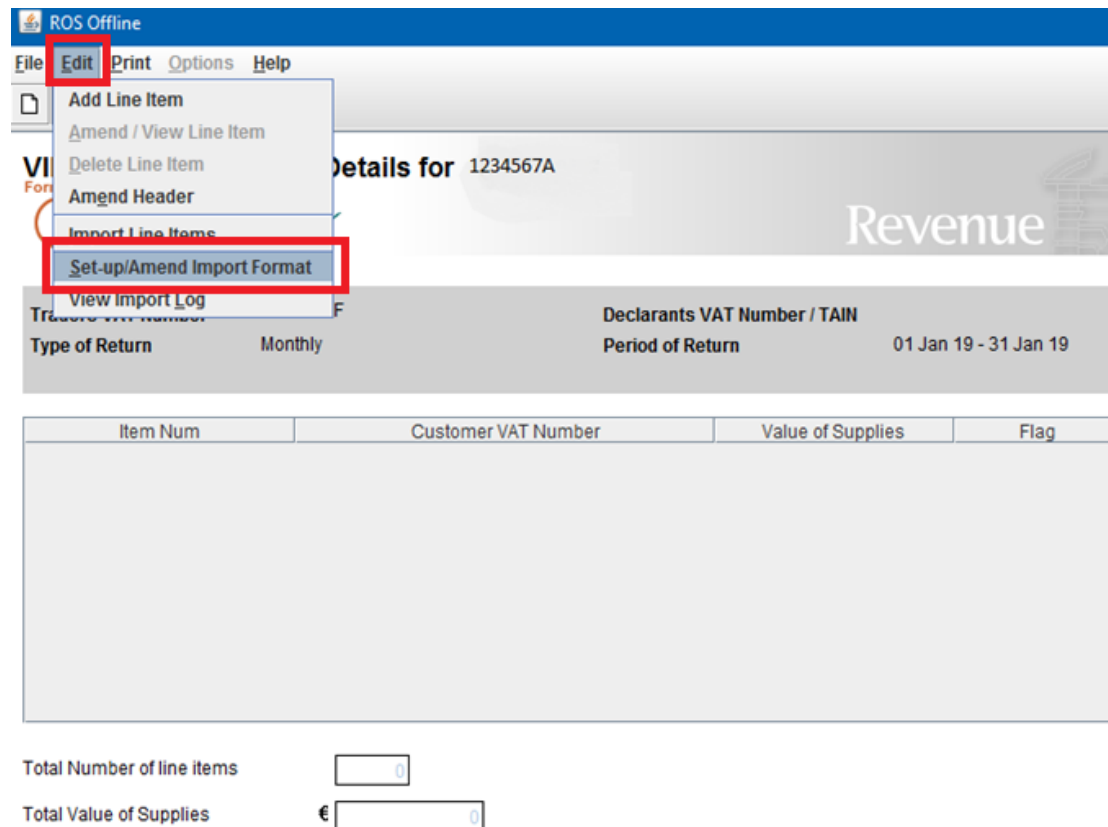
ROS Offline

File Edit Print Options Help

Add Line Item
Amend / View Line Item
Delete Line Item
Amend Header
Import Line Items
Set-up/Amend Import Format
View Import Log

VI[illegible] Details for 1234567A

For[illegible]

Revenue

Traders VAT Number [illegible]F
Declarants VAT Number / TAIN
Type of Return Monthly
Period of Return 01 Jan 19 - 31 Jan 19

| Item Num | Customer VAT Number | Value of Supplies | Flag |
|---|---|---|---|

Total Number of line items 0

Total Value of Supplies € 0